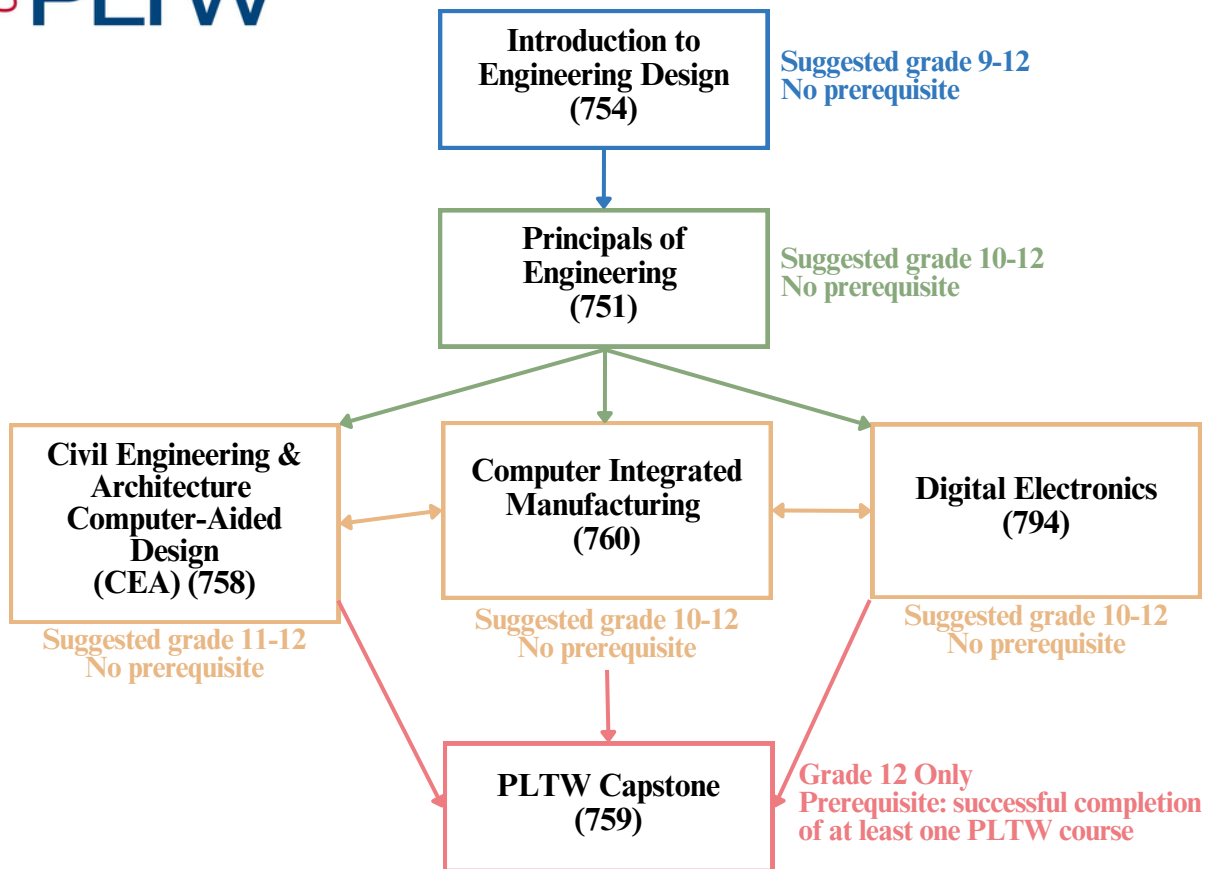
PLTW

Introduction to Engineering Design (754)

Suggested grade 9-12
No prerequisite

Principals of Engineering (751)

Suggested grade 10-12
No prerequisite

Civil Engineering & Architecture Computer-Aided Design (CEA) (758)

Suggested grade 11-12
No prerequisite

Computer Integrated Manufacturing (760)

Suggested grade 10-12
No prerequisite

Digital Electronics (794)

Suggested grade 10-12
No prerequisite

PLTW Capstone (759)

Grade 12 Only
Prerequisite: successful completion of at least one PLTW course